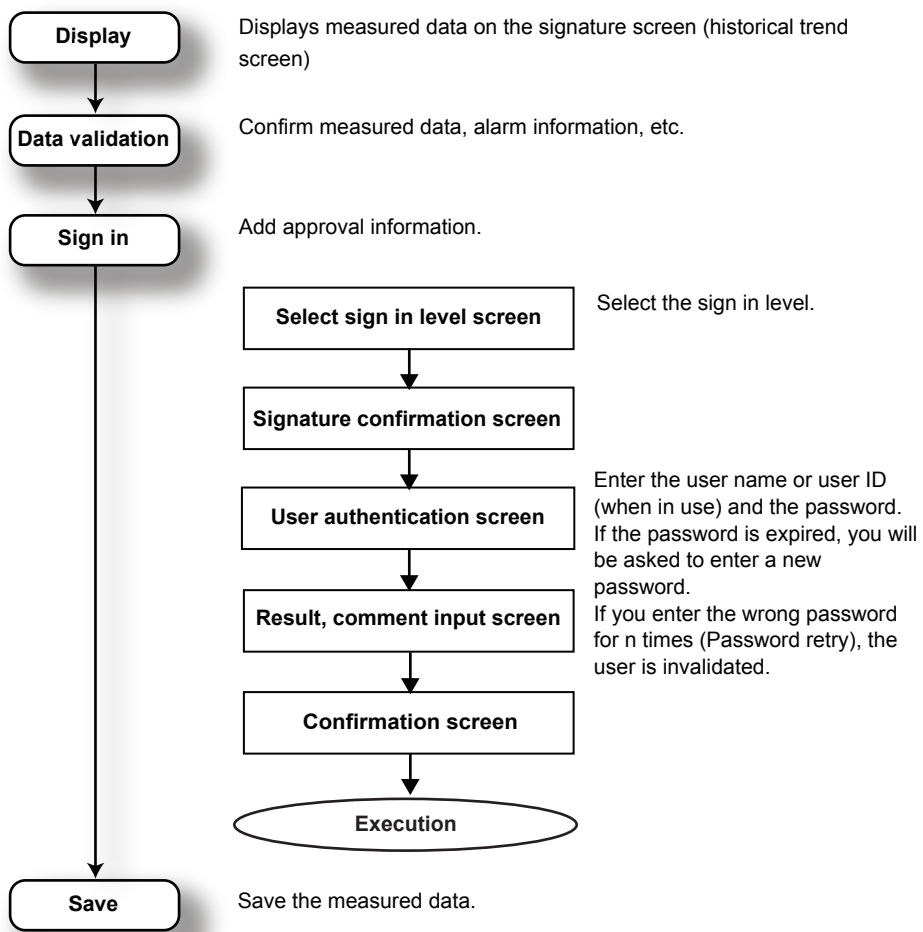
Display

Displays measured data on the signature screen (historical trend screen)

Data validation

Confirm measured data, alarm information, etc.

Sign in

Add approval information.

Select sign in level screen

Select the sign in level.

Signature confirmation screen

User authentication screen

Enter the user name or user ID (when in use) and the password. If the password is expired, you will be asked to enter a new password. If you enter the wrong password for n times (Password retry), the user is invalidated.

Result, comment input screen

Confirmation screen

Execution

Save

Save the measured data.